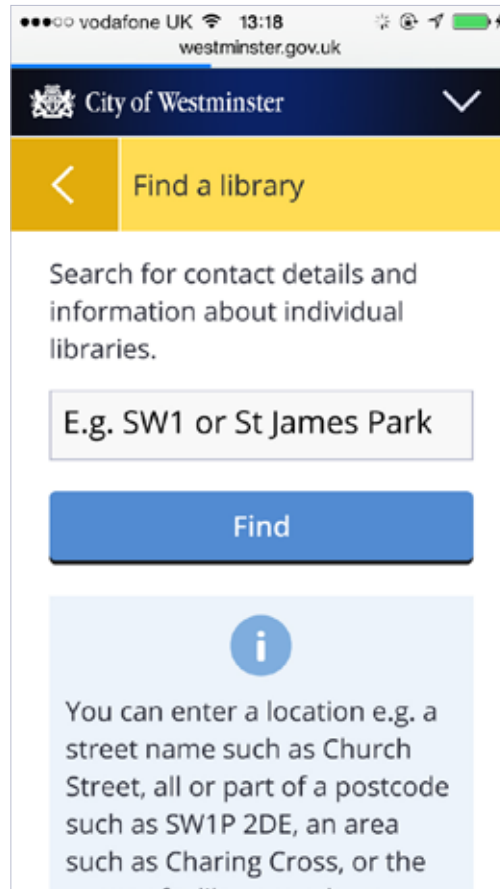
●●●○○ vodafone UK 13:18
westminster.gov.uk

City of Westminster

Find a library

Search for contact details and information about individual libraries.

E.g. SW1 or St James Park

Find

i

You can enter a location e.g. a street name such as Church Street, all or part of a postcode such as SW1P 2DE, an area such as Charing Cross, or the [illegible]